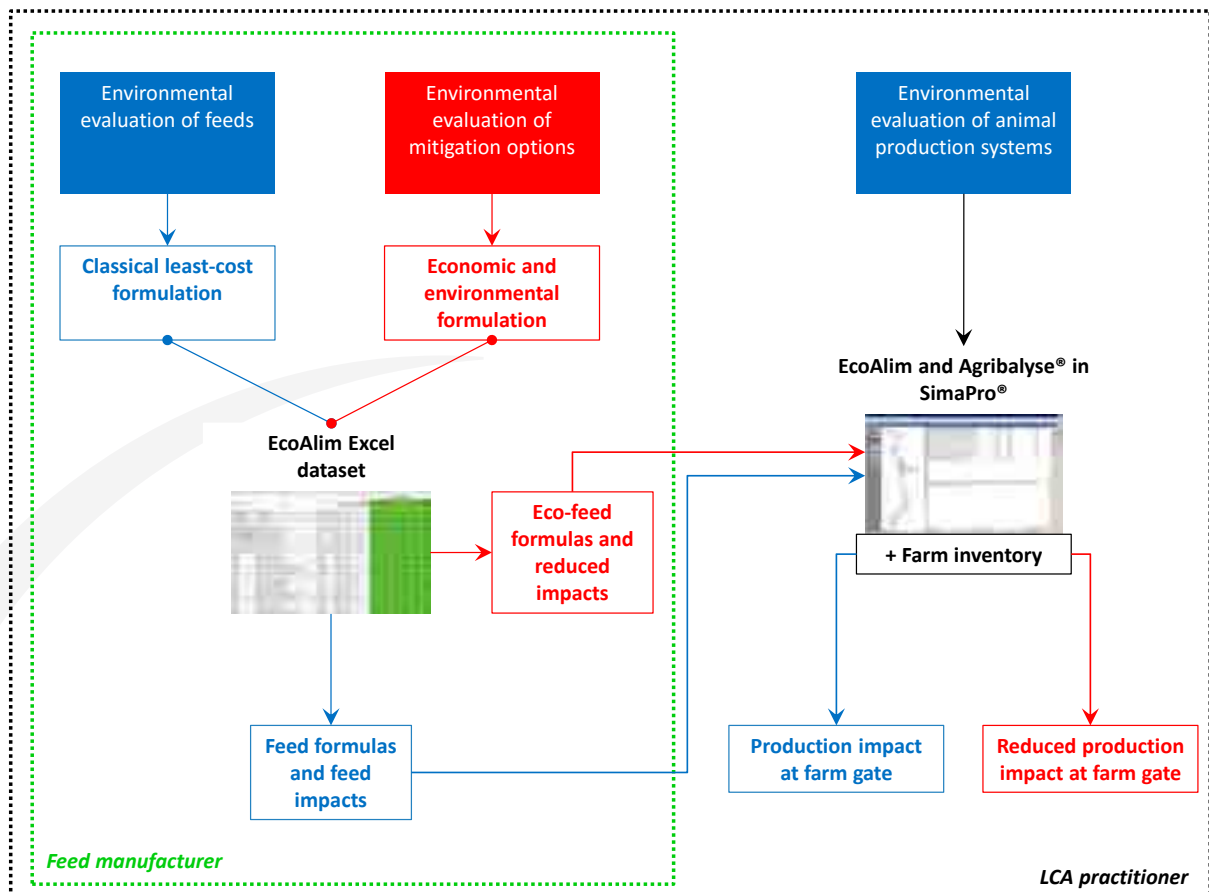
Environmental evaluation of feeds

Environmental evaluation of mitigation options

Environmental evaluation of animal production systems

Classical least-cost formulation

Economic and environmental formulation

EcoAlim and Agribalyse® in SimaPro®

EcoAlim Excel dataset

Eco-feed formulas and reduced impacts

+ Farm inventory

Feed formulas and feed impacts

Production impact at farm gate

Reduced production impact at farm gate

Feed manufacturer

LCA practitioner